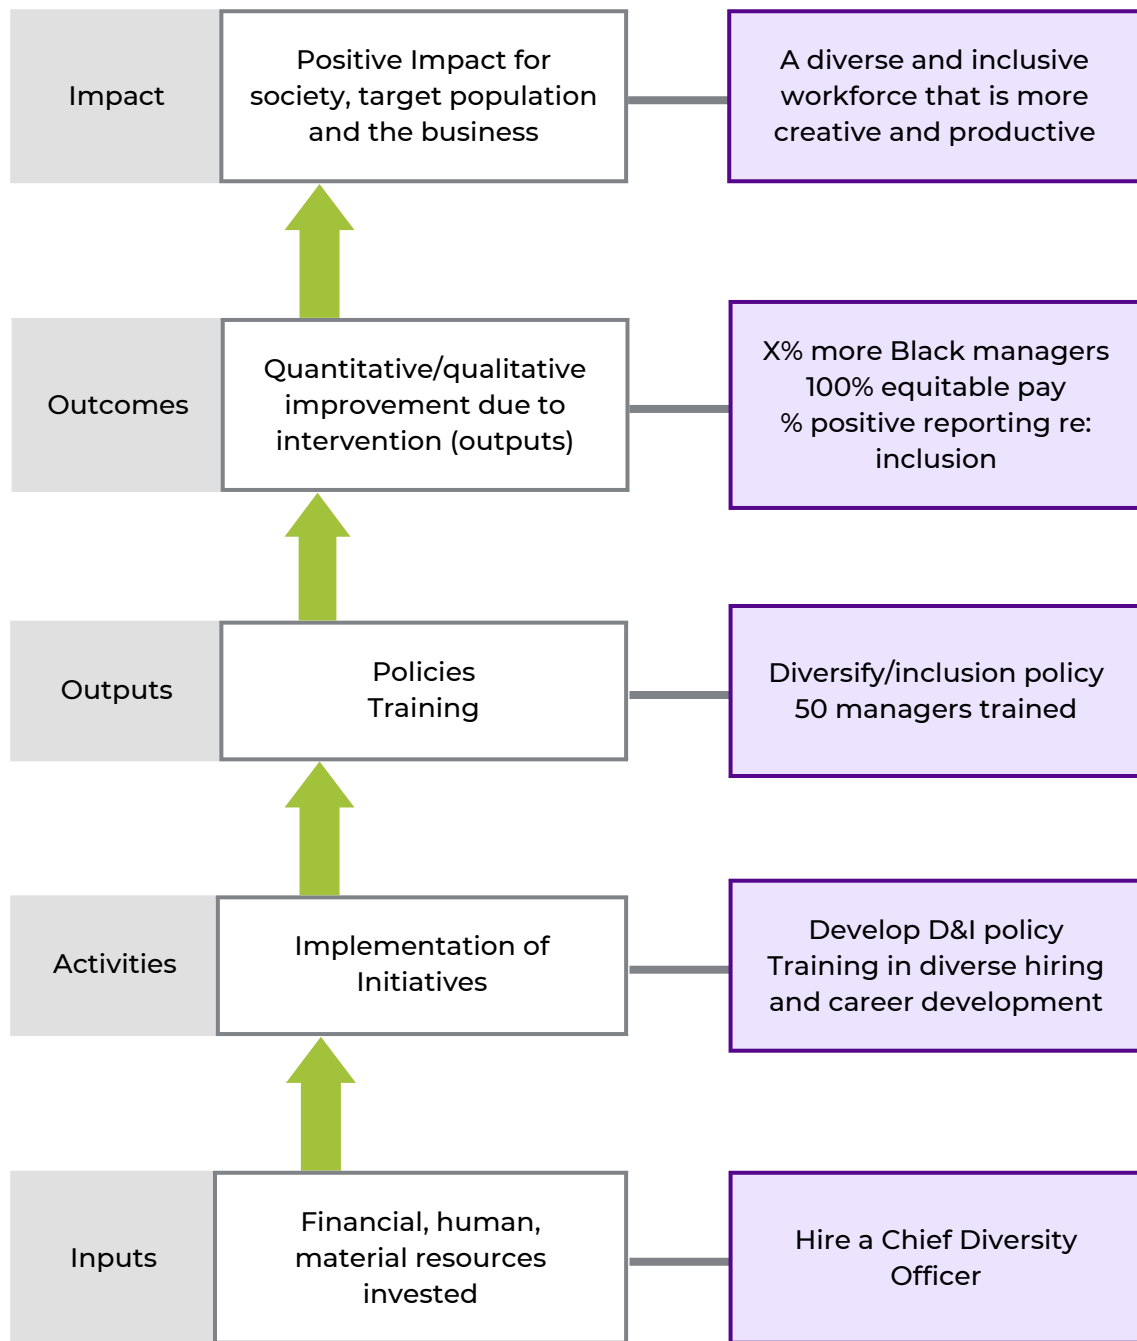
Impact

Positive Impact for society, target population and the business

A diverse and inclusive workforce that is more creative and productive

Outcomes

Quantitative/qualitative improvement due to intervention (outputs)

X% more Black managers
100% equitable pay
% positive reporting re: inclusion

Outputs

Policies
Training

Diversify/inclusion policy
50 managers trained

Activities

Implementation of Initiatives

Develop D&I policy
Training in diverse hiring and career development

Inputs

Financial, human, material resources invested

Hire a Chief Diversity Officer